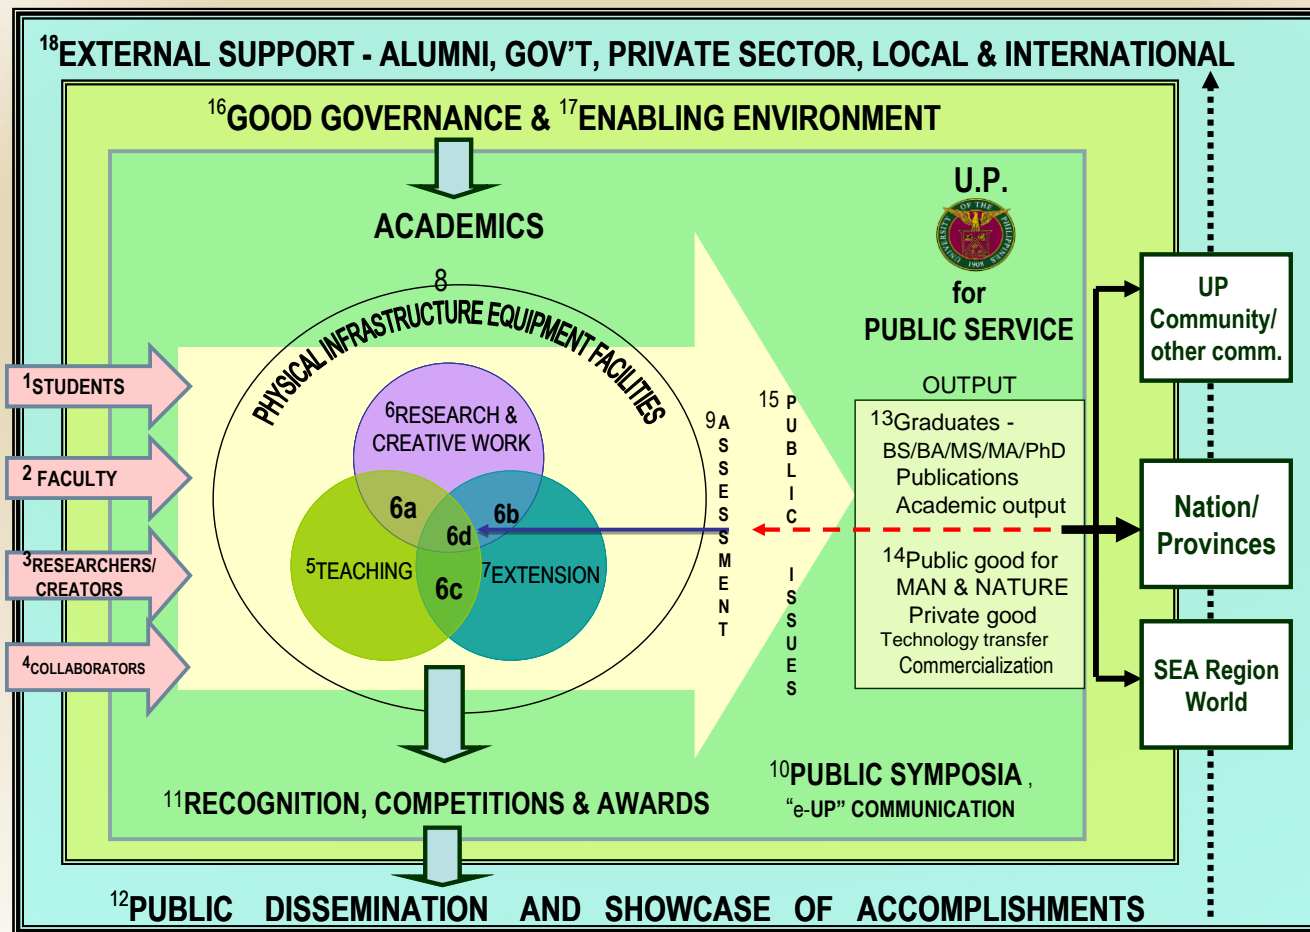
$^{18}$EXTERNAL SUPPORT - ALUMNI, GOV'T, PRIVATE SECTOR, LOCAL & INTERNATIONAL

$^{16}$GOOD GOVERNANCE & $^{17}$ENABLING ENVIRONMENT

ACADEMICS

U.P.

UNIVERSITY OF THE PHILIPPINES 1908

for PUBLIC SERVICE

8 PHYSICAL INFRASTRUCTURE EQUIPMENT FACILITIES

$^{1}$STUDENTS

$^{2}$ FACULTY

$^{3}$RESEARCHERS/ CREATORS

$^{4}$COLLABORATORS

$^{6}$RESEARCH & CREATIVE WORK

6a

6b

6d

6c

$^{5}$TEACHING

$^{7}$EXTENSION

9 ASSESSMENT

15 PUBLIC ISSUES

OUTPUT

$^{13}$Graduates - BS/BA/MS/MA/PhD Publications Academic output

$^{14}$Public good for MAN & NATURE Private good Technology transfer Commercialization

UP Community/ other comm.

Nation/ Provinces

SEA Region World

$^{10}$PUBLIC SYMPOSIA , "e-UP" COMMUNICATION

$^{11}$RECOGNITION, COMPETITIONS & AWARDS

$^{12}$PUBLIC DISSEMINATION AND SHOWCASE OF ACCOMPLISHMENTS